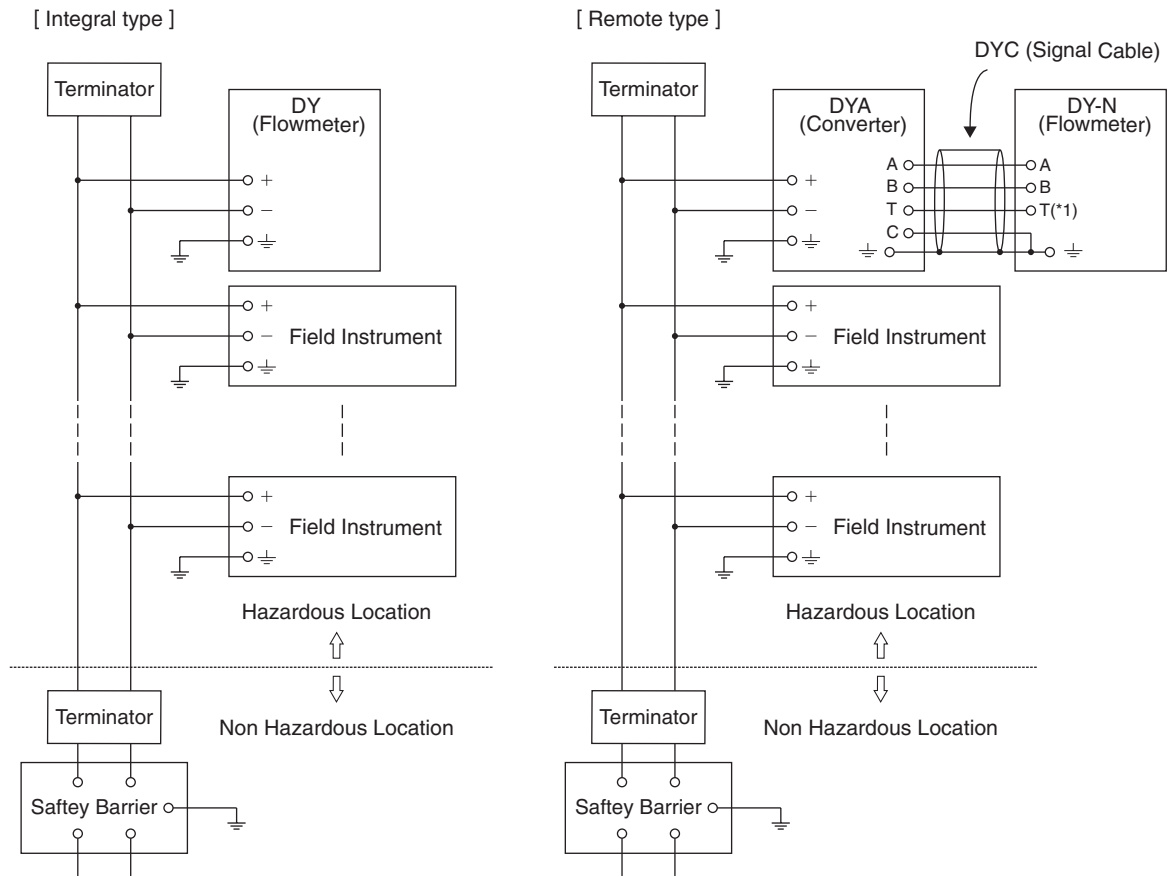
[ Integral type ]

Terminator

DY
(Flowmeter)

+
−
⏚

+
− Field Instrument
⏚

+
− Field Instrument
⏚

Hazardous Location

Terminator

Non Hazardous Location

Saftey Barrier

[ Remote type ]

DYC (Signal Cable)

Terminator

DYA
(Converter)

+
−
⏚

A
B
T
C
⏚

DY-N
(Flowmeter)

A
B
T(*1)
⏚

+
− Field Instrument
⏚

+
− Field Instrument
⏚

Hazardous Location

Terminator

Non Hazardous Location

Saftey Barrier